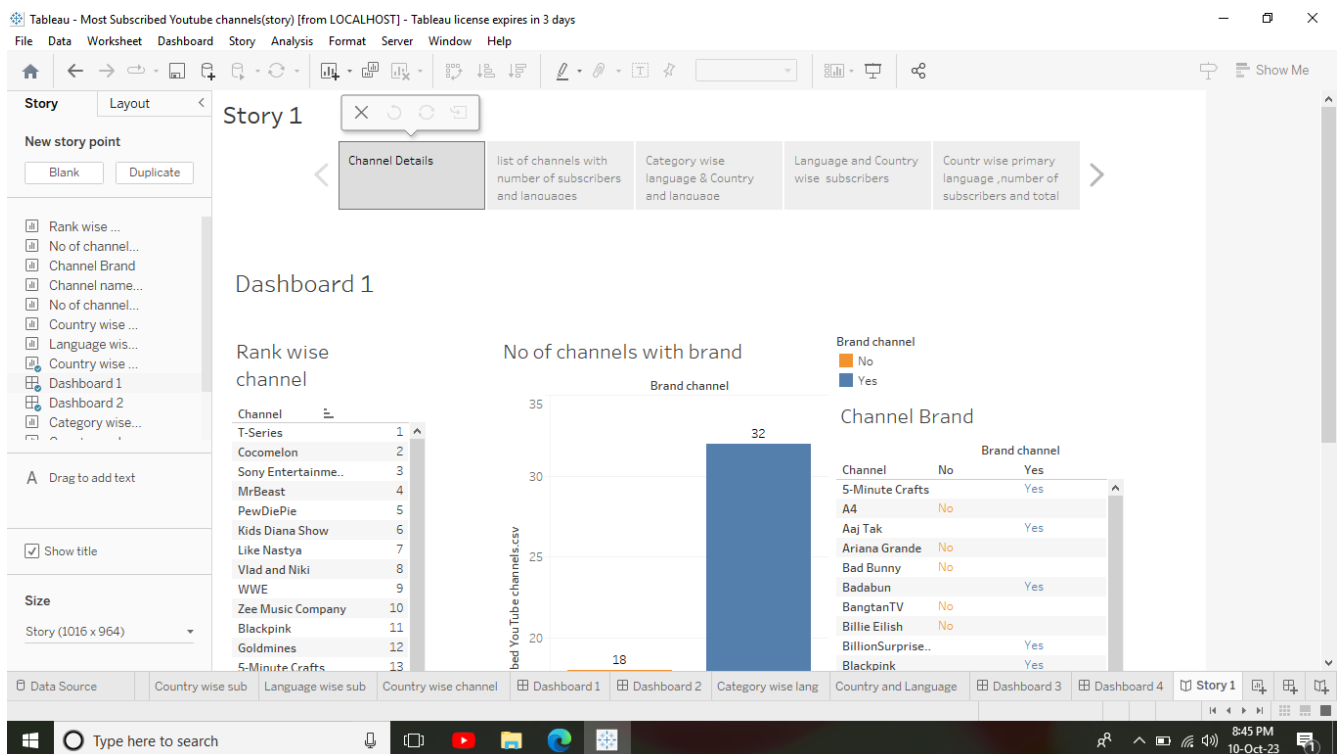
Tableau - Most Subscribed Youtube channels(story) [from LOCALHOST] - Tableau license expires in 3 days

File Data Worksheet Dashboard Story Analysis Format Server Window Help

Show Me

Story Layout

New story point

Blank Duplicate

Rank wise ...
No of channel...
Channel Brand
Channel name...
No of channel...
Country wise ...
Language wis...
Country wise ...
Dashboard 1
Dashboard 2
Category wise...

Drag to add text

Show title

Size

Story (1016 x 964)

Story 1

Channel Details | list of channels with number of subscribers and languages | Category wise language & Country and language | Language and Country wise subscribers | Countr wise primary language ,number of subscribers and total

Dashboard 1

Rank wise channel

| Channel | |
|---|---|
| T-Series | 1 |
| Cocomelon | 2 |
| Sony Entertainme.. | 3 |
| MrBeast | 4 |
| PewDiePie | 5 |
| Kids Diana Show | 6 |
| Like Nastya | 7 |
| Vlad and Niki | 8 |
| WWE | 9 |
| Zee Music Company | 10 |
| Blackpink | 11 |
| Goldmines | 12 |
| 5-Minute Crafts | 13 |

No of channels with brand

Brand channel

35
30
25
20
32
18
bed YouTube channels.csv

Brand channel
No
Yes

Channel Brand

Brand channel

| Channel | No | Yes |
|---|---|---|
| 5-Minute Crafts | | Yes |
| A4 | No | |
| Aaj Tak | | Yes |
| Ariana Grande | No | |
| Bad Bunny | No | |
| Badabun | | Yes |
| BangtanTV | No | |
| Billie Eilish | No | |
| BillionSurprise.. | | Yes |
| Blackpink | | Yes |

Data Source | Country wise sub | Language wise sub | Country wise channel | Dashboard 1 | Dashboard 2 | Category wise lang | Country and Language | Dashboard 3 | Dashboard 4 | Story 1

Type here to search

8:45 PM
10-Oct-23